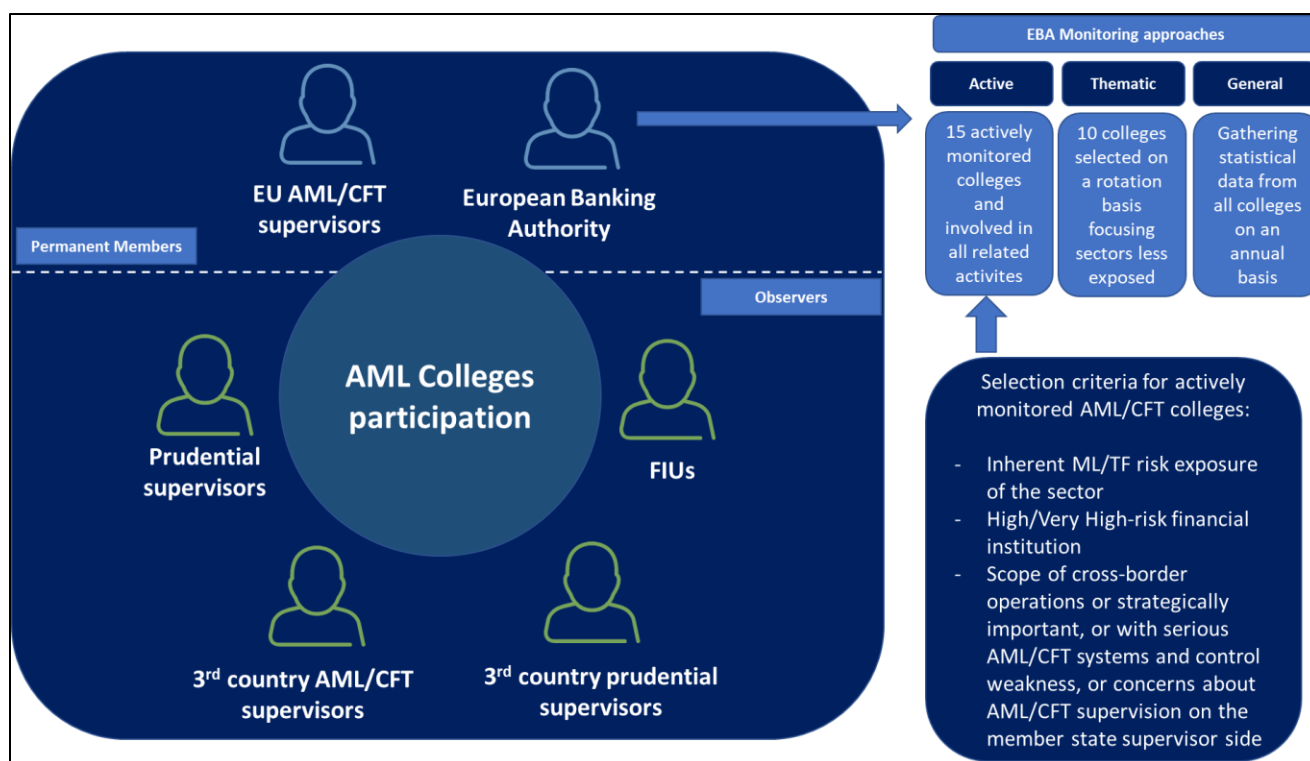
EU AML/CFT supervisors

European Banking Authority

Permanent Members

Observers

AML Colleges participation

Prudential supervisors

FIUs

3$^{rd}$ country AML/CFT supervisors

3$^{rd}$ country prudential supervisors

EBA Monitoring approaches

| Active | Thematic | General |
|---|---|---|
| 15 actively monitored colleges and involved in all related activites | 10 colleges selected on a rotation basis focusing sectors less exposed | Gathering statistical data from all colleges on an annual basis |

Selection criteria for actively monitored AML/CFT colleges:

- Inherent ML/TF risk exposure of the sector
- High/Very High-risk financial institution
- Scope of cross-border operations or strategically important, or with serious AML/CFT systems and control weakness, or concerns about AML/CFT supervision on the member state supervisor side